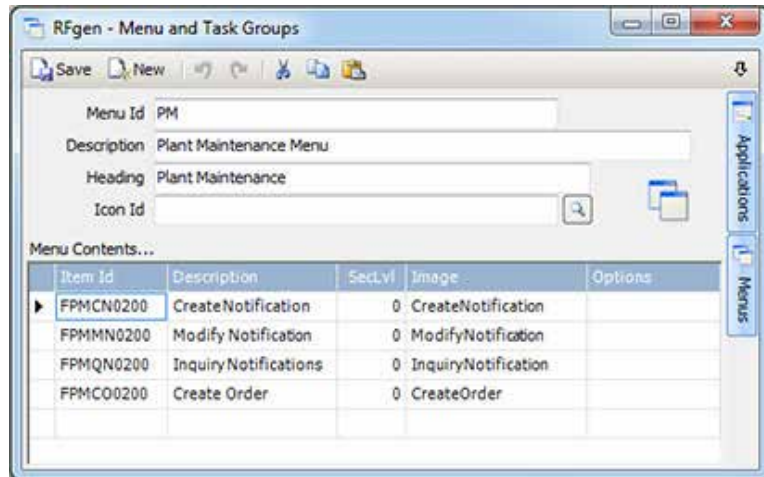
RFgen - Menu and Task Groups

Save New

Menu Id PM

Description Plant Maintenance Menu

Heading Plant Maintenance

Icon Id

Applications

Menus

Menu Contents...

| Item Id | Description | SecLvl | Image | Options |
|---|---|---|---|---|
| FPMCN0200 | CreateNotification | 0 | CreateNotification | |
| FPMMN0200 | Modify Notification | 0 | ModifyNotification | |
| FPMQN0200 | Inquiry Notifications | 0 | InquiryNotification | |
| FPMCO0200 | Create Order | 0 | CreateOrder | |